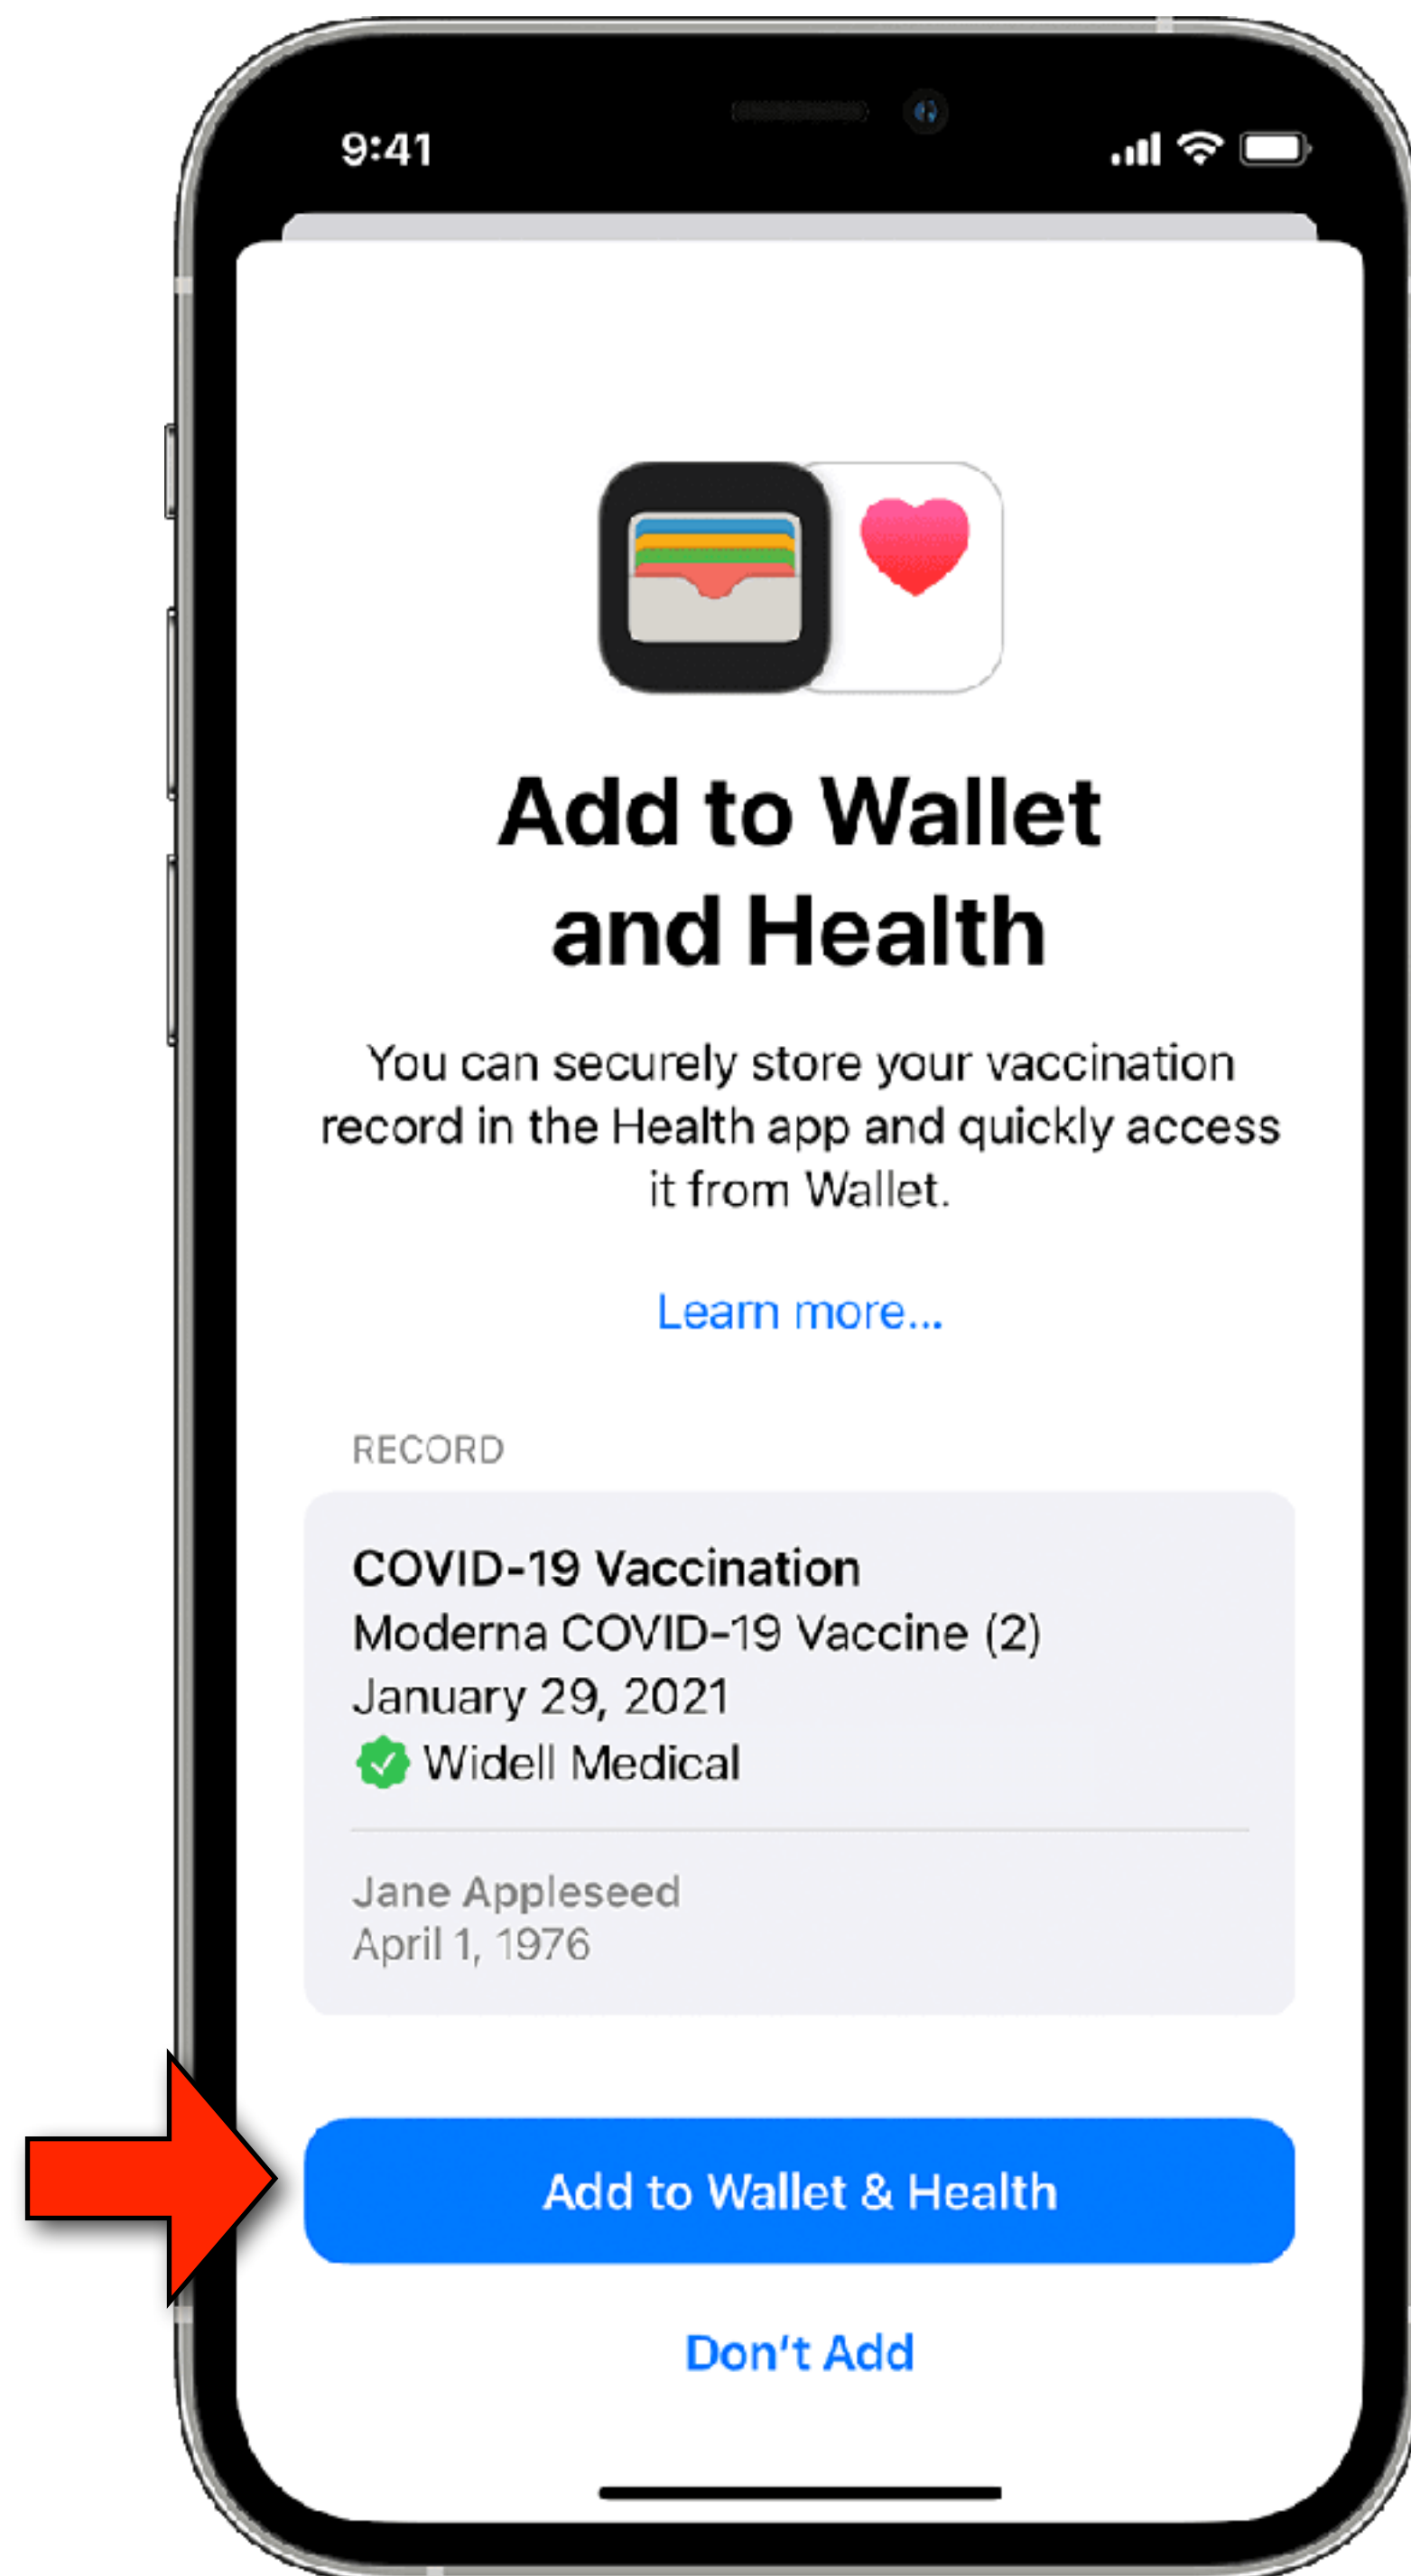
9:41

Add to Wallet and Health

You can securely store your vaccination record in the Health app and quickly access it from Wallet.

Learn more...

RECORD

COVID-19 Vaccination
Moderna COVID-19 Vaccine (2)
January 29, 2021
Widell Medical

Jane Appleseed
April 1, 1976

Add to Wallet & Health

Don't Add